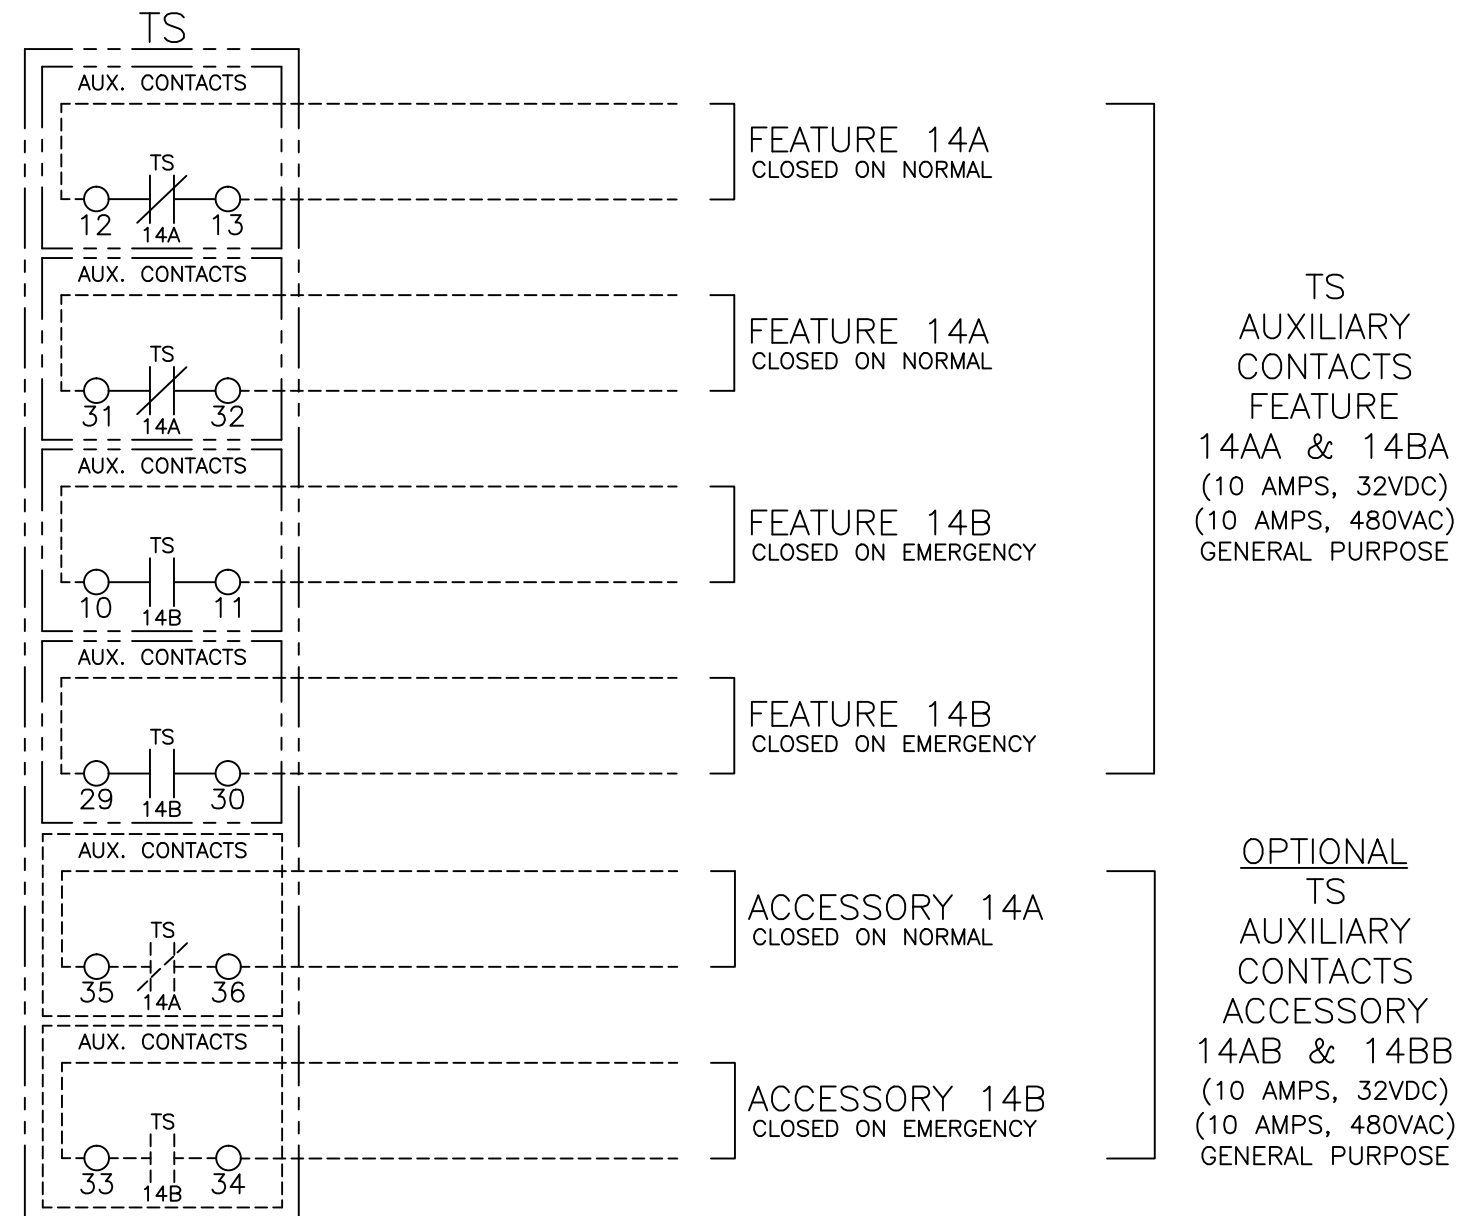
TS

AUX. CONTACTS
TS
12 14A 13

FEATURE 14A
CLOSED ON NORMAL

AUX. CONTACTS
TS
31 14A 32

FEATURE 14A
CLOSED ON NORMAL

AUX. CONTACTS
TS
10 14B 11

FEATURE 14B
CLOSED ON EMERGENCY

AUX. CONTACTS
TS
29 14B 30

FEATURE 14B
CLOSED ON EMERGENCY

TS
AUXILIARY
CONTACTS
FEATURE
14AA & 14BA
(10 AMPS, 32VDC)
(10 AMPS, 480VAC)
GENERAL PURPOSE

AUX. CONTACTS
TS
35 14A 36

ACCESSORY 14A
CLOSED ON NORMAL

AUX. CONTACTS
TS
33 14B 34

ACCESSORY 14B
CLOSED ON EMERGENCY

OPTIONAL
TS
AUXILIARY
CONTACTS
ACCESSORY
14AB & 14BB
(10 AMPS, 32VDC)
(10 AMPS, 480VAC)
GENERAL PURPOSE